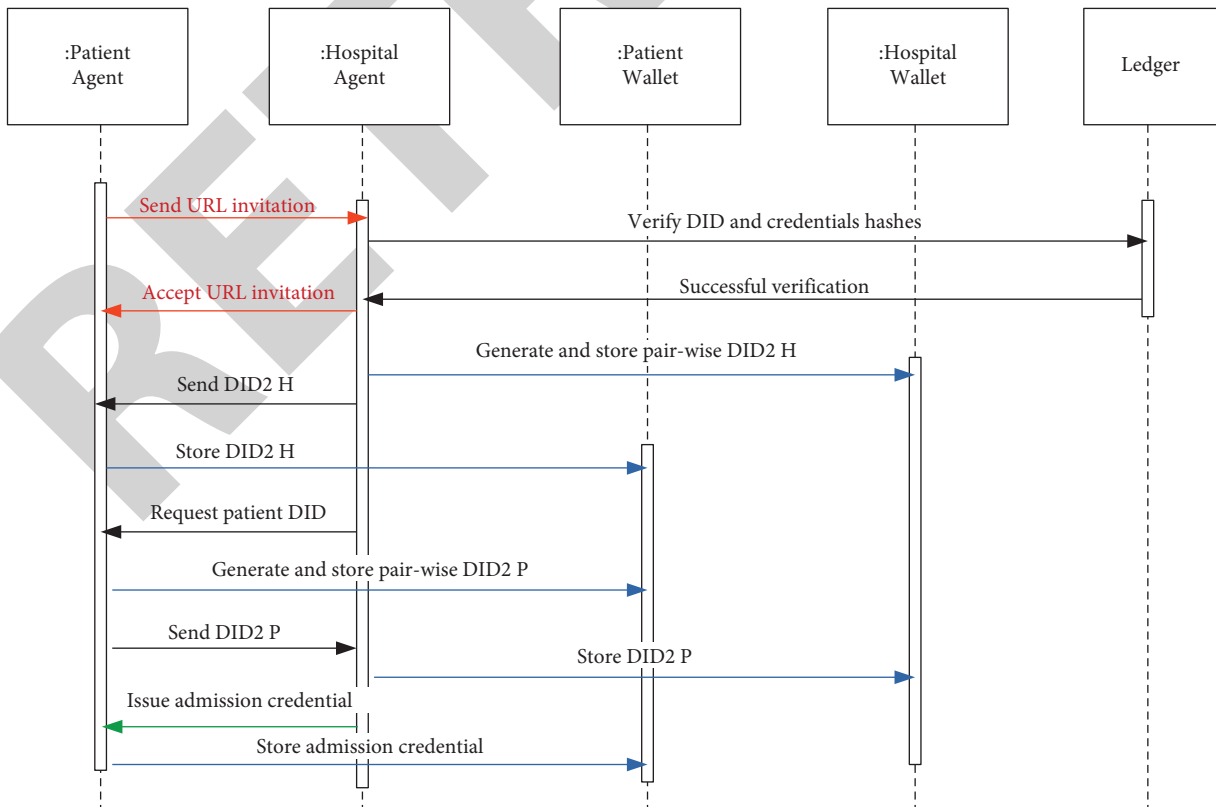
:Patient Agent

:Hospital Agent

:Patient Wallet

:Hospital Wallet

Ledger

Send URL invitation

Verify DID and credentials hashes

Accept URL invitation

Successful verification

Generate and store pair-wise DID2 H

Send DID2 H

Store DID2 H

Request patient DID

Generate and store pair-wise DID2 P

Send DID2 P

Store DID2 P

Issue admission credential

Store admission credential

RETRACTED